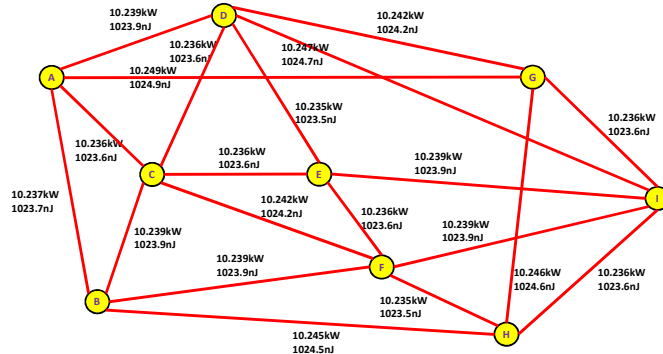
10.239kW
1023.9nJ

D

10.242kW
1024.2nJ

10.236kW
1023.6nJ

10.247kW
1024.7nJ

A

10.249kW
1024.9nJ

G

10.235kW
1023.5nJ

10.236kW
1023.6nJ

10.236kW
1023.6nJ

10.236kW
1023.6nJ

C

E

10.239kW
1023.9nJ

10.237kW
1023.7nJ

I

10.242kW
1024.2nJ

10.236kW
1023.6nJ

10.239kW
1023.9nJ

10.239kW
1023.9nJ

10.239kW
1023.9nJ

F

10.246kW
1024.6nJ

10.236kW
1023.6nJ

B

10.235kW
1023.5nJ

H

10.245kW
1024.5nJ